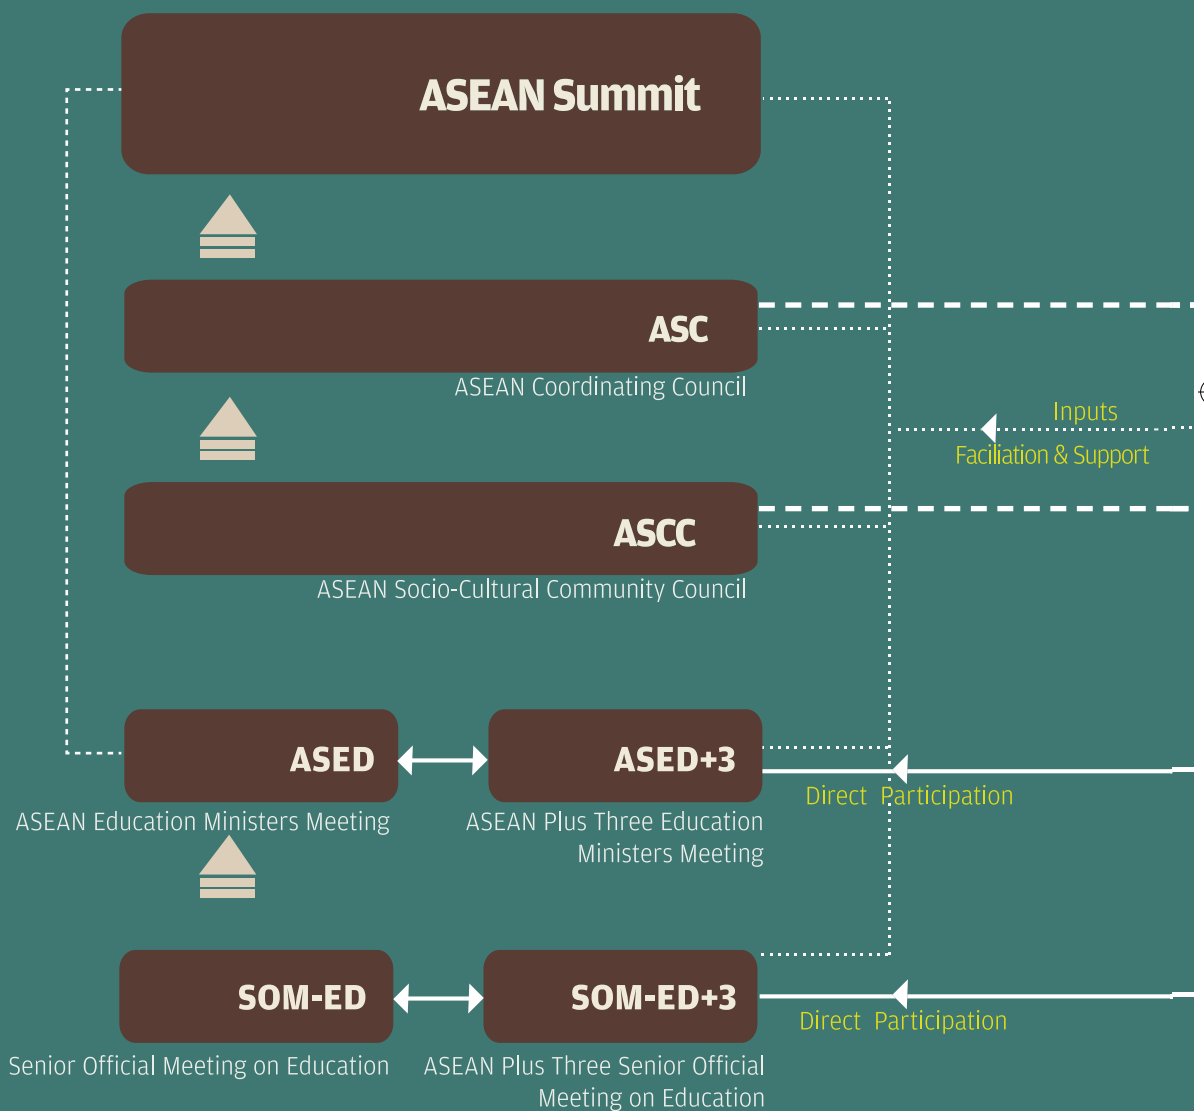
ASEAN Summit

ASC

ASEAN Coordinating Council

Inputs

Faciliation & Support

ASCC

ASEAN Socio-Cultural Community Council

ASED

ASED+3

Direct Participation

ASEAN Education Ministers Meeting

ASEAN Plus Three Education Ministers Meeting

SOM-ED

SOM-ED+3

Direct Participation

Senior Official Meeting on Education

ASEAN Plus Three Senior Official Meeting on Education